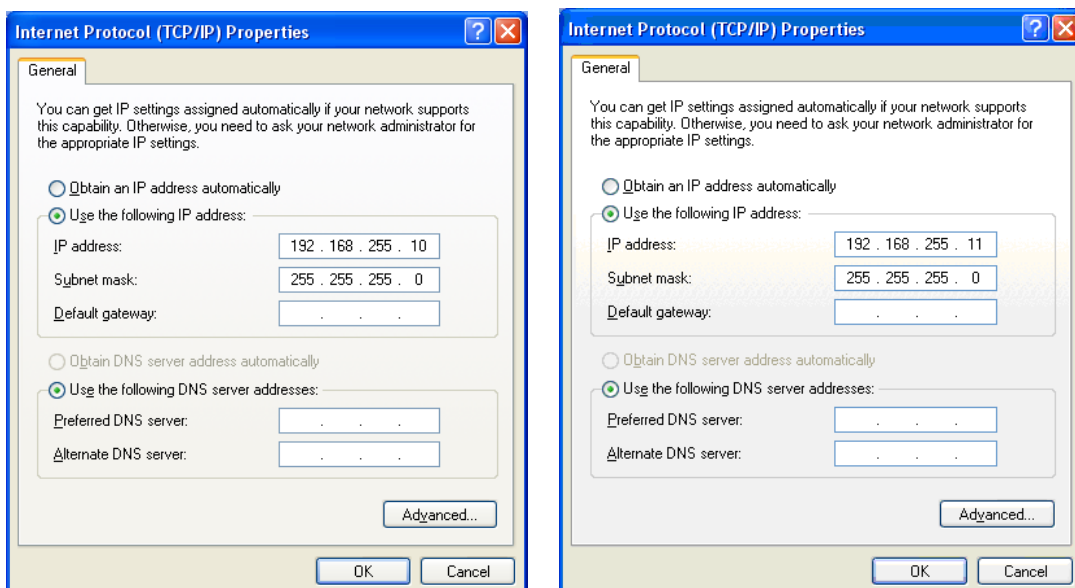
Internet Protocol (TCP/IP) Properties

?

General

You can get IP settings assigned automatically if your network supports this capability. Otherwise, you need to ask your network administrator for the appropriate IP settings.

Obtain an IP address automatically

Use the following IP address:

IP address: 192 . 168 . 255 . 10

Subnet mask: 255 . 255 . 255 . 0

Default gateway: . . .

Obtain DNS server address automatically

Use the following DNS server addresses:

Preferred DNS server: . . .

Alternate DNS server: . . .

Advanced...

OK

Cancel

Internet Protocol (TCP/IP) Properties

?

General

You can get IP settings assigned automatically if your network supports this capability. Otherwise, you need to ask your network administrator for the appropriate IP settings.

Obtain an IP address automatically

Use the following IP address:

IP address: 192 . 168 . 255 . 11

Subnet mask: 255 . 255 . 255 . 0

Default gateway: . . .

Obtain DNS server address automatically

Use the following DNS server addresses:

Preferred DNS server: . . .

Alternate DNS server: . . .

Advanced...

OK

Cancel